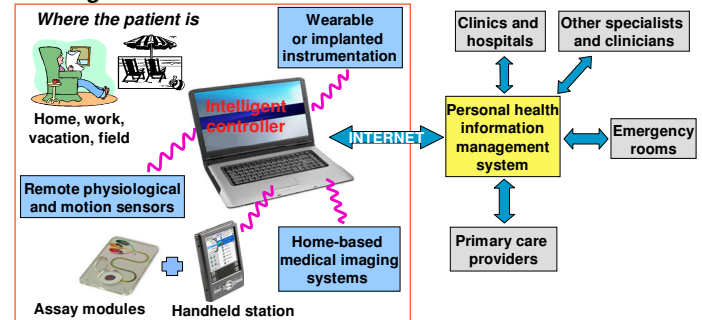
Where the patient is

Home, work, vacation, field

Wearable or implanted instrumentation

Intelligent controller

Remote physiological and motion sensors

Home-based medical imaging systems

Assay modules

Handheld station

INTERNET

Clinics and hospitals

Other specialists and clinicians

Personal health information management system

Emergency rooms

Primary care providers